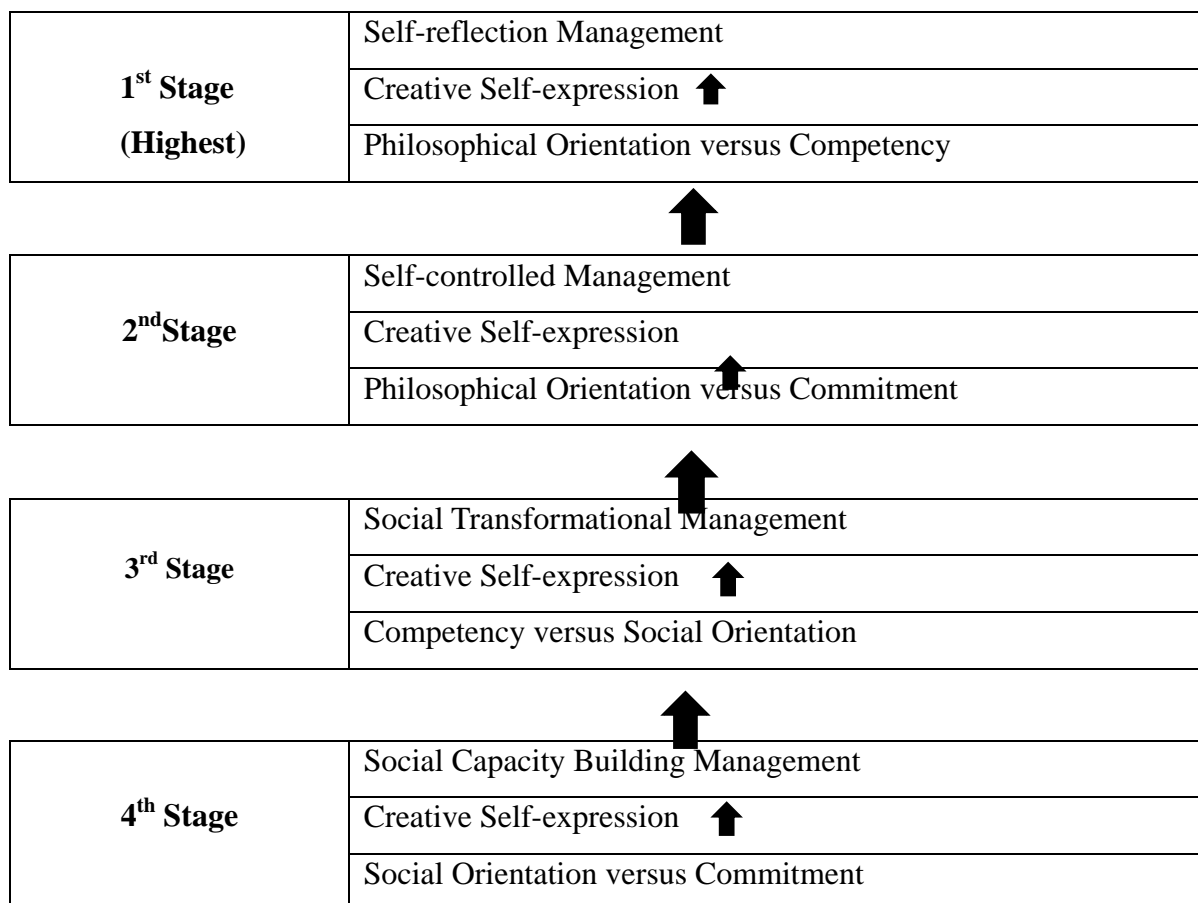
| $1^{st}$ Stage (Highest) | Self-reflection Management |
|---|---|
| | Creative Self-expression |
| | Philosophical Orientation versus Competency |

| $2^{nd}$Stage | Self-controlled Management |
|---|---|
| | Creative Self-expression |
| | Philosophical Orientation versus Commitment |

| $3^{rd}$ Stage | Social Transformational Management |
|---|---|
| | Creative Self-expression |
| | Competency versus Social Orientation |

| $4^{th}$ Stage | Social Capacity Building Management |
|---|---|
| | Creative Self-expression |
| | Social Orientation versus Commitment |